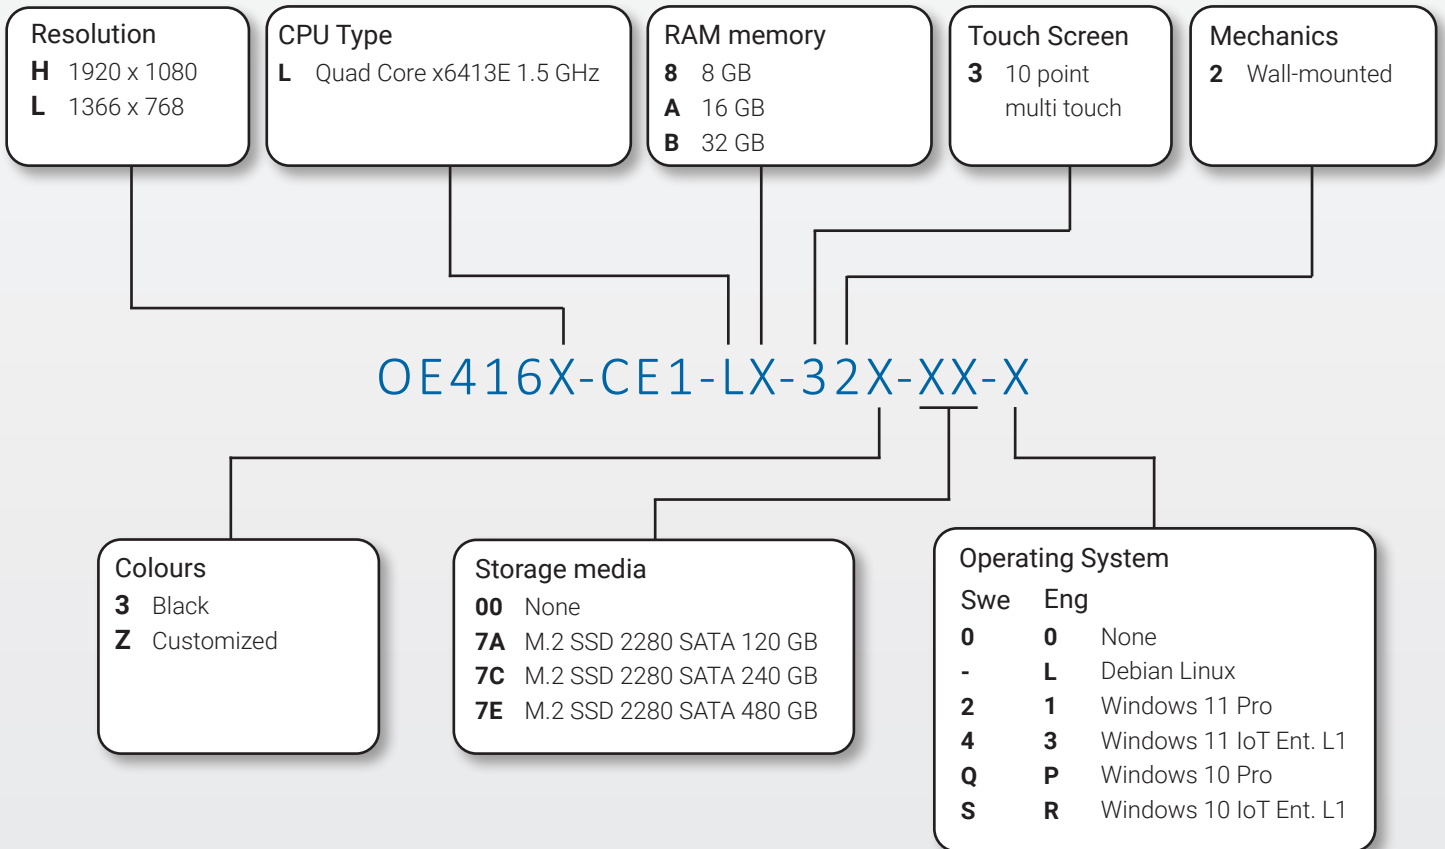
Resolution
**H** 1920 x 1080
**L** 1366 x 768

CPU Type
**L** Quad Core x6413E 1.5 GHz

RAM memory
**8** 8 GB
**A** 16 GB
**B** 32 GB

Touch Screen
**3** 10 point multi touch

Mechanics
**2** Wall-mounted

OE416X-CE1-LX-32X-XX-X

Colours
**3** Black
**Z** Customized

Storage media
**00** None
**7A** M.2 SSD 2280 SATA 120 GB
**7C** M.2 SSD 2280 SATA 240 GB
**7E** M.2 SSD 2280 SATA 480 GB

Operating System

| Swe | Eng | |
|---|---|---|
| **0** | **0** | None |
| **-** | **L** | Debian Linux |
| **2** | **1** | Windows 11 Pro |
| **4** | **3** | Windows 11 IoT Ent. L1 |
| **Q** | **P** | Windows 10 Pro |
| **S** | **R** | Windows 10 IoT Ent. L1 |